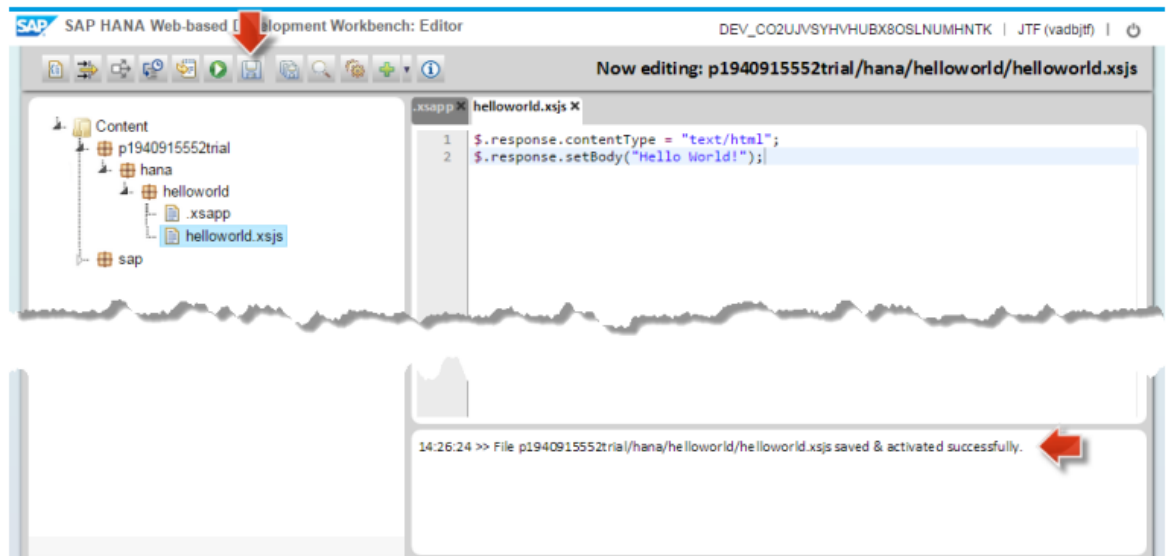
SAP HANA Web-based D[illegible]lopment Workbench: Editor

DEV_CO2UJVSYHVHUBX8OSLNUMHNTK | JTF (vadbjtf) |

Now editing: p1940915552trial/hana/helloworld/helloworld.xsjs

Content
p1940915552trial
hana
helloworld
.xsapp
helloworld.xsjs
sap

.xsapp ✕ helloworld.xsjs ✕

1 $.response.contentType = "text/html";
2 $.response.setBody("Hello World!");

14:26:24 >> File p1940915552trial/hana/helloworld/helloworld.xsjs saved & activated successfully.